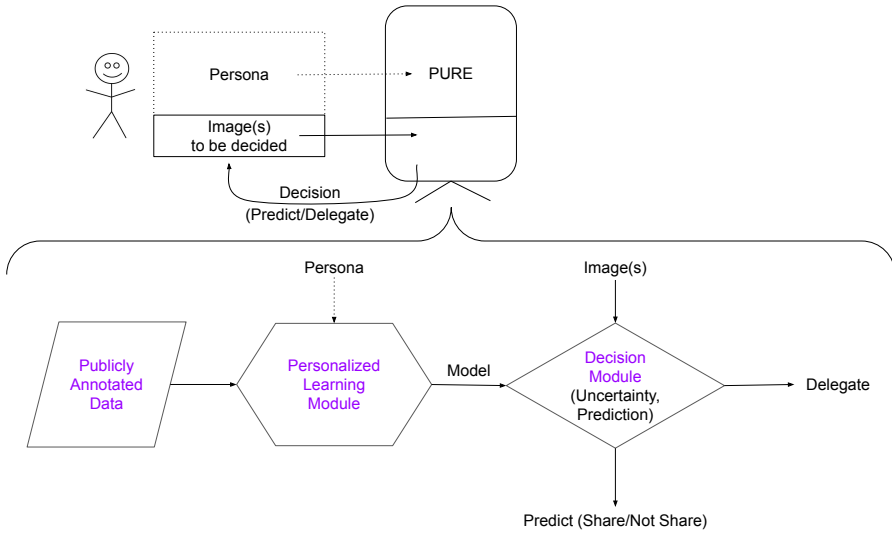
Persona

PURE

Image(s) to be decided

Decision (Predict/Delegate)

Persona

Image(s)

Publicly Annotated Data

Personalized Learning Module

Model

Decision Module (Uncertainty, Prediction)

Delegate

Predict (Share/Not Share)